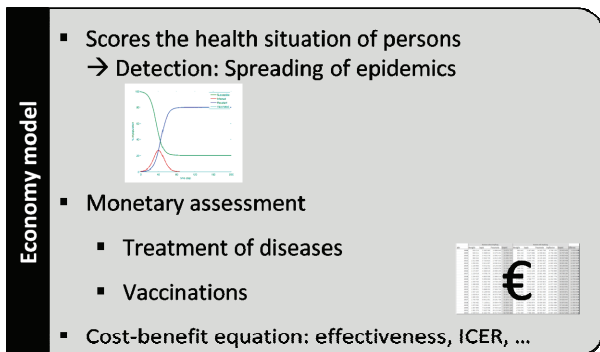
Economy model

- Scores the health situation of persons
→ Detection: Spreading of epidemics

- Monetary assessment
  - Treatment of diseases
  - Vaccinations

€

- Cost-benefit equation: effectiveness, ICER, …